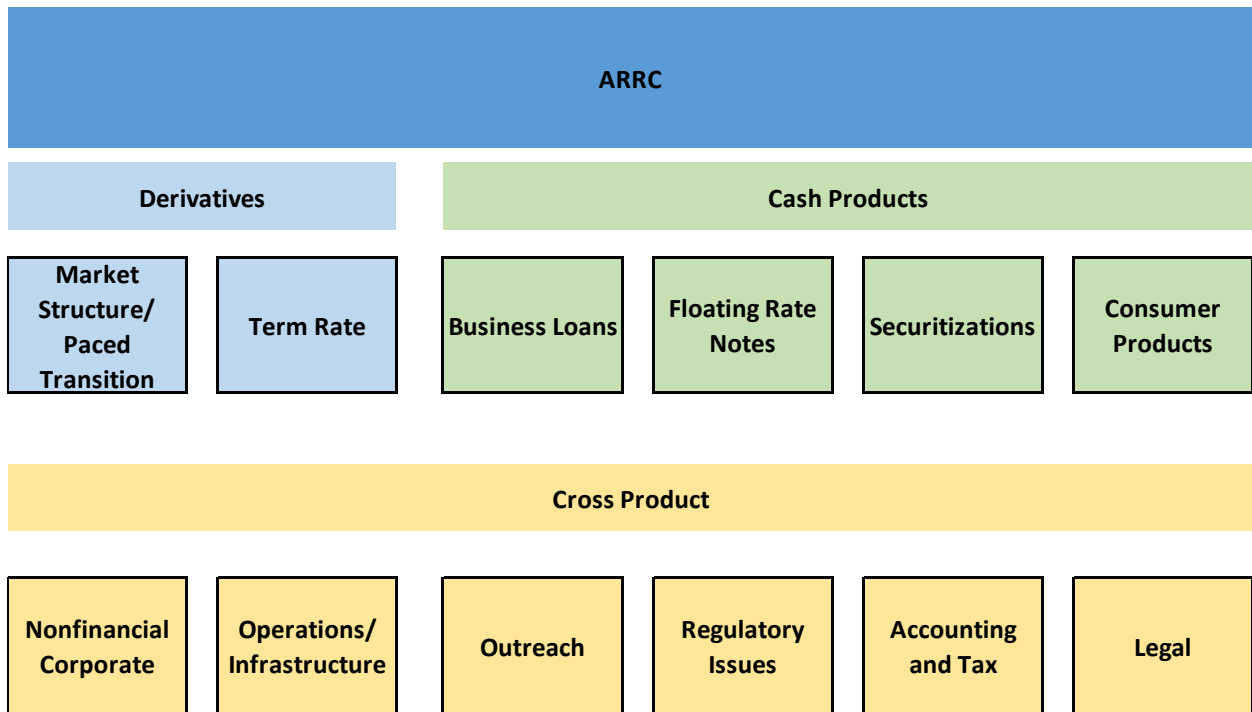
ARRC

Derivatives

Cash Products

Market Structure/ Paced Transition

Term Rate

Business Loans

Floating Rate Notes

Securitizations

Consumer Products

Cross Product

Nonfinancial Corporate

Operations/ Infrastructure

Outreach

Regulatory Issues

Accounting and Tax

Legal